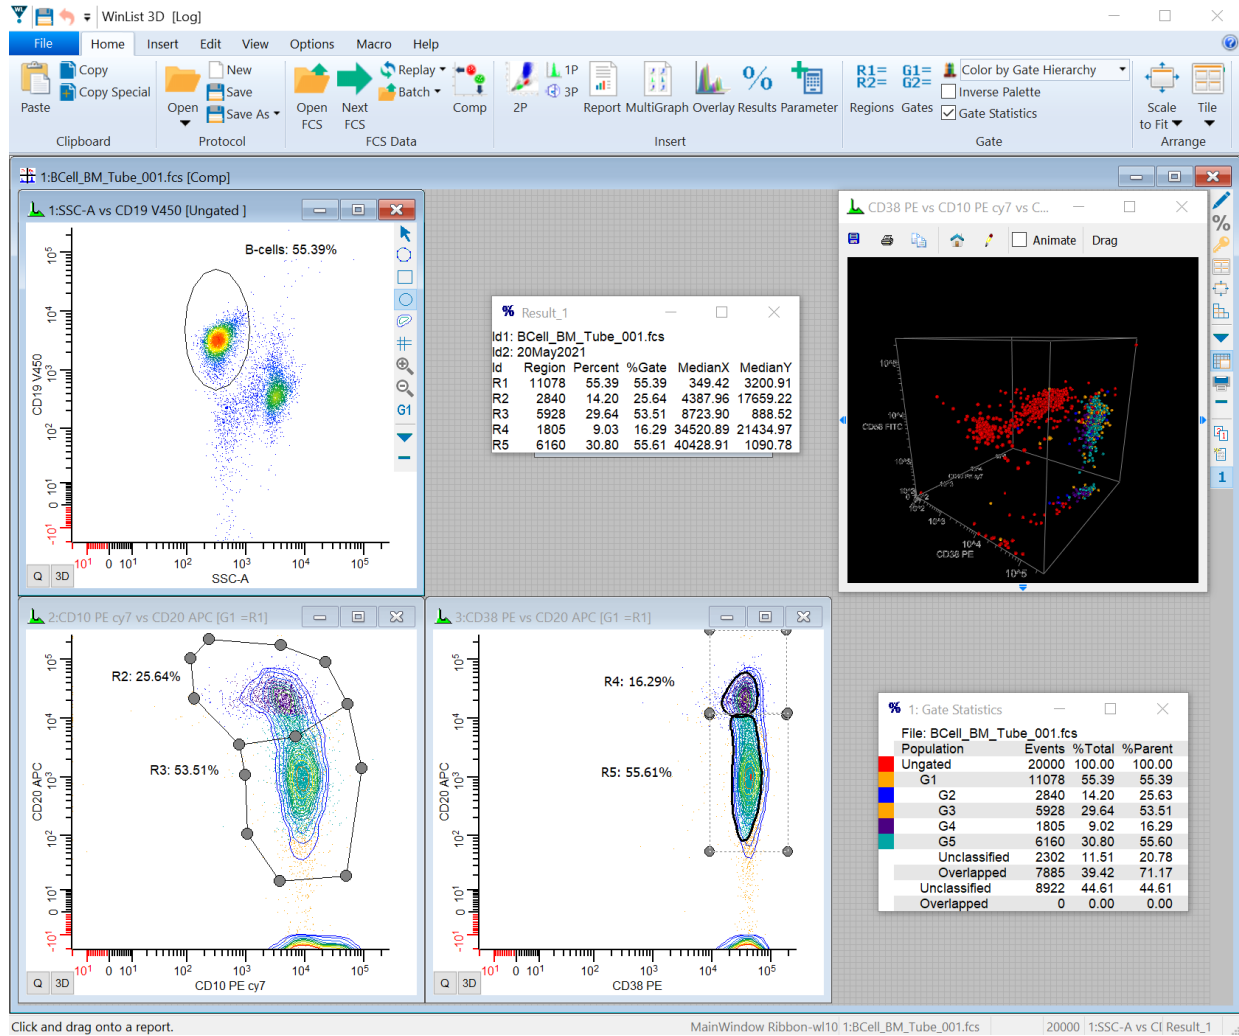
WinList 3D [Log]

File Home Insert Edit View Options Macro Help

Paste Copy Copy Special Clipboard
Open New Save Save As Protocol
Open FCS Next FCS Replay Batch Comp FCS Data
2P 1P 3P Report MultiGraph Overlay Results Parameter Insert
R1= R2= Regions G1= G2= Gates Color by Gate Hierarchy Inverse Palette Gate Statistics Gate
Scale to Fit Tile Arrange

1:BCell_BM_Tube_001.fcs [Comp]

1:SSC-A vs CD19 V450 [Ungated ]

B-cells: 55.39%

CD19 V450

$10^5$ $10^4$ $10^3$ $10^2$ $10^1$ 0 $-10^1$

$-10^1$ 0 $10^1$ $10^2$ $10^3$ $10^4$ $10^5$

SSC-A

Q 3D

G1

% Result_1

Id1: BCell_BM_Tube_001.fcs
Id2: 20May2021

| Id | Region | Percent | %Gate | MedianX | MedianY |
|---|---|---|---|---|---|
| R1 | 11078 | 55.39 | 55.39 | 349.42 | 3200.91 |
| R2 | 2840 | 14.20 | 25.64 | 4387.96 | 17659.22 |
| R3 | 5928 | 29.64 | 53.51 | 8723.90 | 888.52 |
| R4 | 1805 | 9.03 | 16.29 | 34520.89 | 21434.97 |
| R5 | 6160 | 30.80 | 55.61 | 40428.91 | 1090.78 |

CD38 PE vs CD10 PE cy7 vs C...

Animate Drag

CD38 FITC CD10 PE cy7 CD38 PE

2:CD10 PE cy7 vs CD20 APC [G1 =R1]

R2: 25.64%

R3: 53.51%

CD20 APC

$10^5$ $10^4$ $10^3$ $10^2$ $10^1$ 0 $-10^1$

$-10^1$ 0 $10^1$ $10^2$ $10^3$ $10^4$ $10^5$

CD10 PE cy7

Q 3D

3:CD38 PE vs CD20 APC [G1 =R1]

R4: 16.29%

R5: 55.61%

CD20 APC

$10^5$ $10^4$ $10^3$ $10^2$ $10^1$ 0 $-10^1$

$-10^1$ 0 $10^1$ $10^2$ $10^3$ $10^4$ $10^5$

CD38 PE

Q 3D

% 1: Gate Statistics

File: BCell_BM_Tube_001.fcs

| Population | Events | %Total | %Parent |
|---|---|---|---|
| Ungated | 20000 | 100.00 | 100.00 |
| G1 | 11078 | 55.39 | 55.39 |
| G2 | 2840 | 14.20 | 25.63 |
| G3 | 5928 | 29.64 | 53.51 |
| G4 | 1805 | 9.02 | 16.29 |
| G5 | 6160 | 30.80 | 55.60 |
| Unclassified | 2302 | 11.51 | 20.78 |
| Overlapped | 7885 | 39.42 | 71.17 |
| Unclassified | 8922 | 44.61 | 44.61 |
| Overlapped | 0 | 0.00 | 0.00 |

Click and drag onto a report.  MainWindow Ribbon-wl10 1:BCell_BM_Tube_001.fcs  20000 1:SSC-A vs Cl Result_1